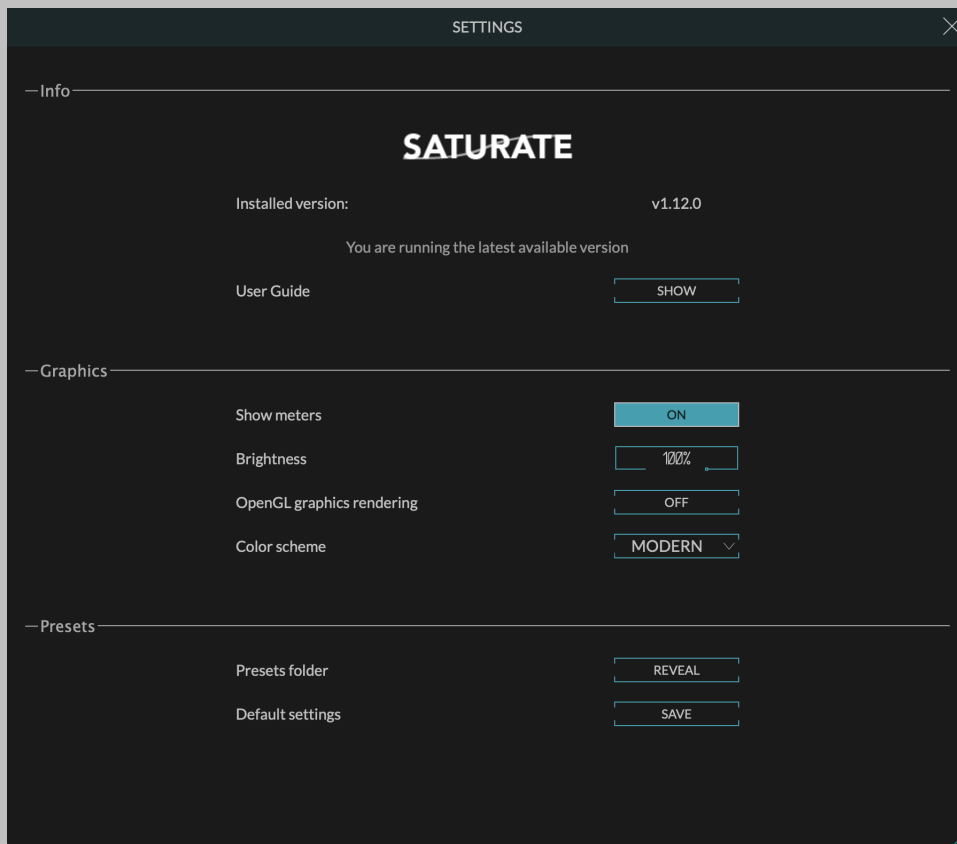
SETTINGS

Info

SATURATE

Installed version: v1.12.0

You are running the latest available version

User Guide SHOW

Graphics

Show meters ON

Brightness 100%

OpenGL graphics rendering OFF

Color scheme MODERN

Presets

Presets folder REVEAL

Default settings SAVE